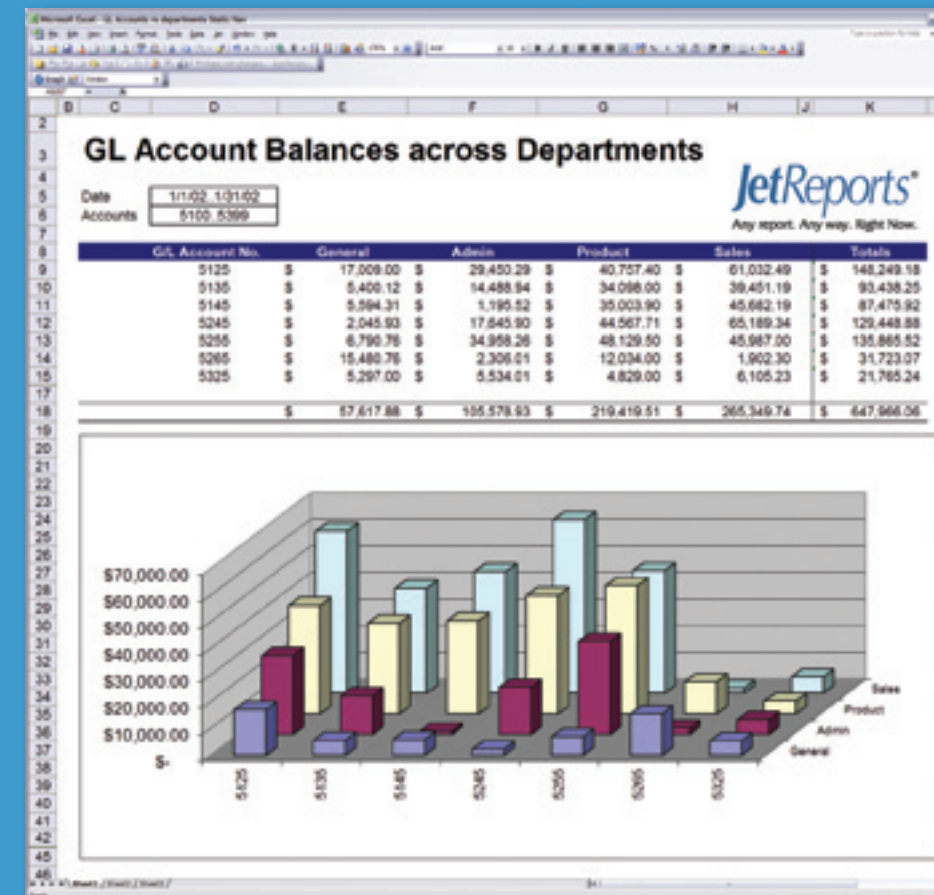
GL Account Balances across Departments

JetReports®
Any report. Any way. Right Now.

Date 1/1/02..1/31/02
Accounts 5100..5399

| G/L Account No. | General | Admin | Product | Sales | Totals |
|---|---|---|---|---|---|
| 5125 | $ 17,009.00 | $ 29,450.29 | $ 40,757.40 | $ 61,032.49 | $ 148,249.18 |
| 5135 | $ 5,400.12 | $ 14,488.94 | $ 34,098.00 | $ 39,451.19 | $ 93,438.25 |
| 5145 | $ 5,594.31 | $ 1,195.52 | $ 35,003.90 | $ 45,682.19 | $ 87,475.92 |
| 5245 | $ 2,045.93 | $ 17,645.90 | $ 44,567.71 | $ 65,189.34 | $ 129,448.88 |
| 5255 | $ 6,790.76 | $ 34,958.26 | $ 48,129.50 | $ 45,987.00 | $ 135,865.52 |
| 5265 | $ 15,480.76 | $ 2,306.01 | $ 12,034.00 | $ 1,902.30 | $ 31,723.07 |
| 5325 | $ 5,297.00 | $ 5,534.01 | $ 4,829.00 | $ 6,105.23 | $ 21,765.24 |
| | $ 57,617.88 | $ 105,578.93 | $ 219,419.51 | $ 265,349.74 | $ 647,966.06 |

$70,000.00
$60,000.00
$50,000.00
$40,000.00
$30,000.00
$20,000.00
$10,000.00
$-

5125 5135 5145 5245 5255 5265 5325

Sales
Product
Admin
General